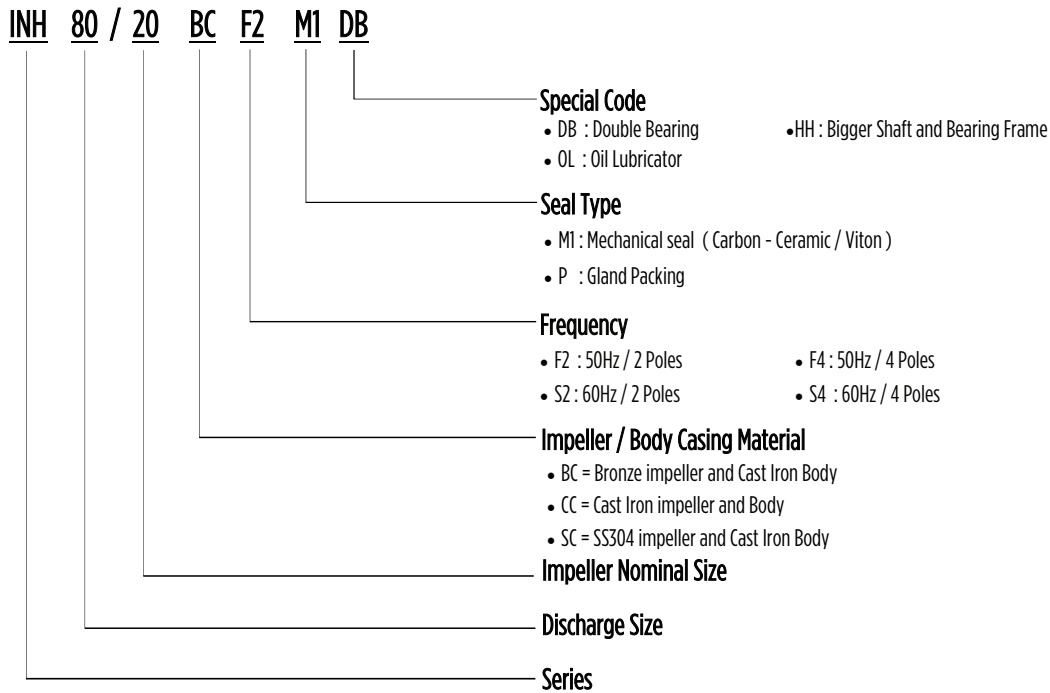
INH 80 / 20 BC F2 M1 DB

Special Code
• DB : Double Bearing
• OL : Oil Lubricator
•HH : Bigger Shaft and Bearing Frame

Seal Type
• M1 : Mechanical seal ( Carbon - Ceramic / Viton )
• P : Gland Packing

Frequency
• F2 : 50Hz / 2 Poles
• S2 : 60Hz / 2 Poles
• F4 : 50Hz / 4 Poles
• S4 : 60Hz / 4 Poles

Impeller / Body Casing Material
• BC = Bronze impeller and Cast Iron Body
• CC = Cast Iron impeller and Body
• SC = SS304 impeller and Cast Iron Body

Impeller Nominal Size

Discharge Size

Series